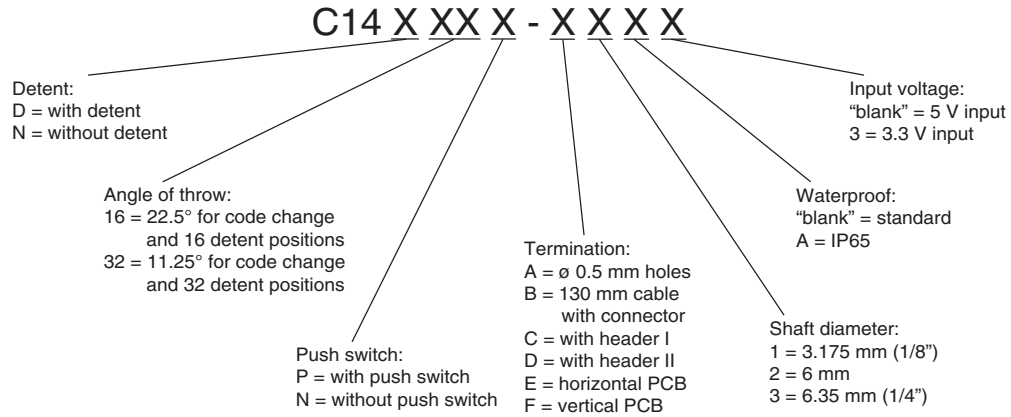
C14 X XX X - X X X X

Detent:
D = with detent
N = without detent

Angle of throw:
16 = 22.5° for code change and 16 detent positions
32 = 11.25° for code change and 32 detent positions

Push switch:
P = with push switch
N = without push switch

Termination:
A = ø 0.5 mm holes
B = 130 mm cable with connector
C = with header I
D = with header II
E = horizontal PCB
F = vertical PCB

Shaft diameter:
1 = 3.175 mm (1/8")
2 = 6 mm
3 = 6.35 mm (1/4")

Waterproof:
"blank" = standard
A = IP65

Input voltage:
"blank" = 5 V input
3 = 3.3 V input